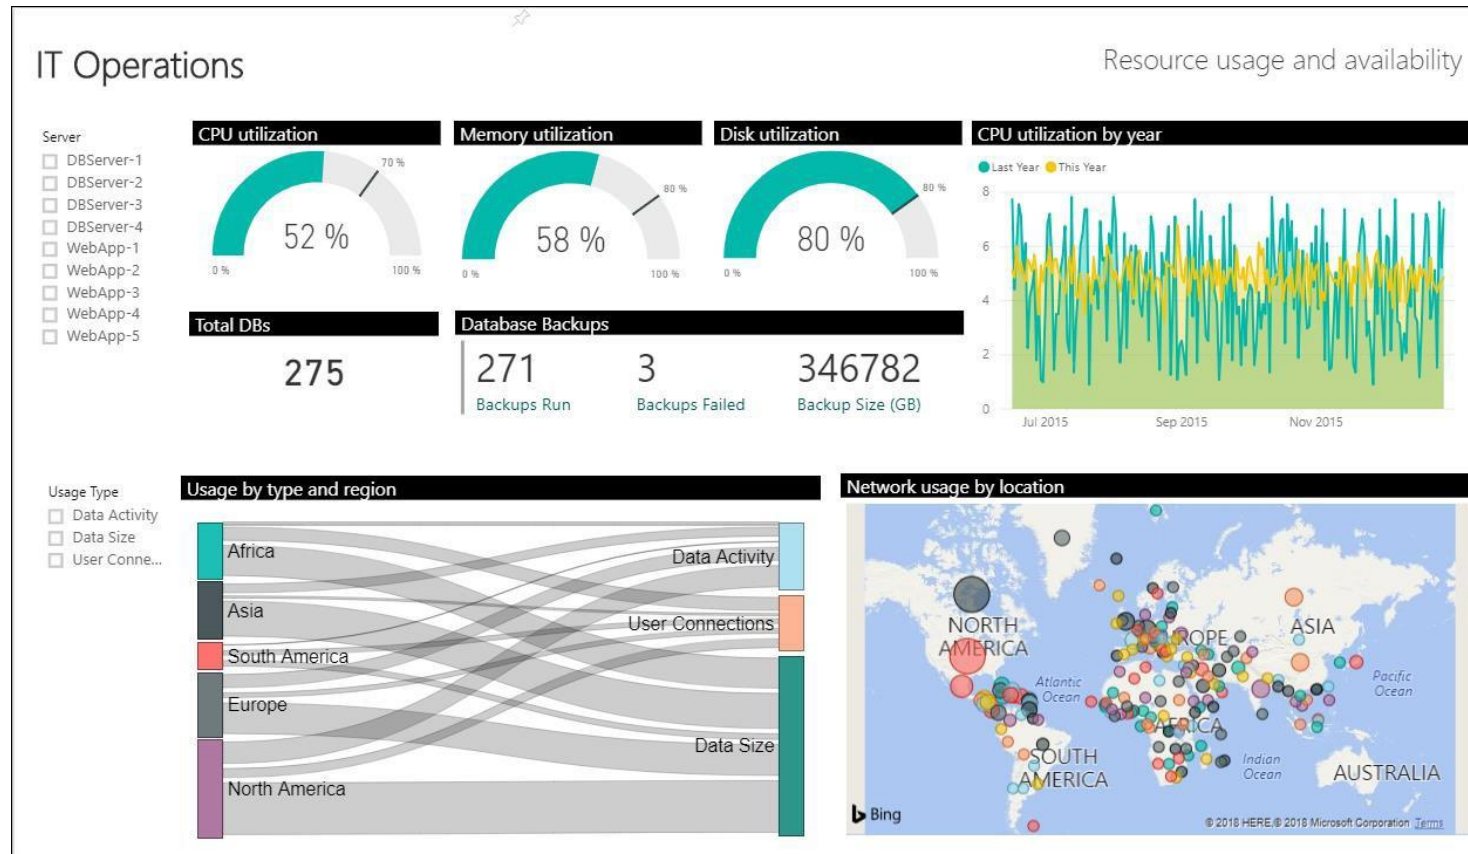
IT Operations

Resource usage and availability

Server
DBServer-1
DBServer-2
DBServer-3
DBServer-4
WebApp-1
WebApp-2
WebApp-3
WebApp-4
WebApp-5

CPU utilization
70 %
52 %
0 %
100 %

Memory utilization
80 %
58 %
0 %
100 %

Disk utilization
80 %
80 %
0 %
100 %

CPU utilization by year
Last Year This Year
8
6
4
2
0
Jul 2015
Sep 2015
Nov 2015

Total DBs
275

Database Backups
271
Backups Run
3
Backups Failed
346782
Backup Size (GB)

Usage Type
Data Activity
Data Size
User Conne...

Usage by type and region
Africa
Asia
South America
Europe
North America
Data Activity
User Connections
Data Size

Network usage by location
NORTH AMERICA
Atlantic Ocean
EUROPE
ASIA
Pacific Ocean
AFRICA
SOUTH AMERICA
Indian Ocean
AUSTRALIA
Bing
© 2018 HERE © 2018 Microsoft Corporation Terms